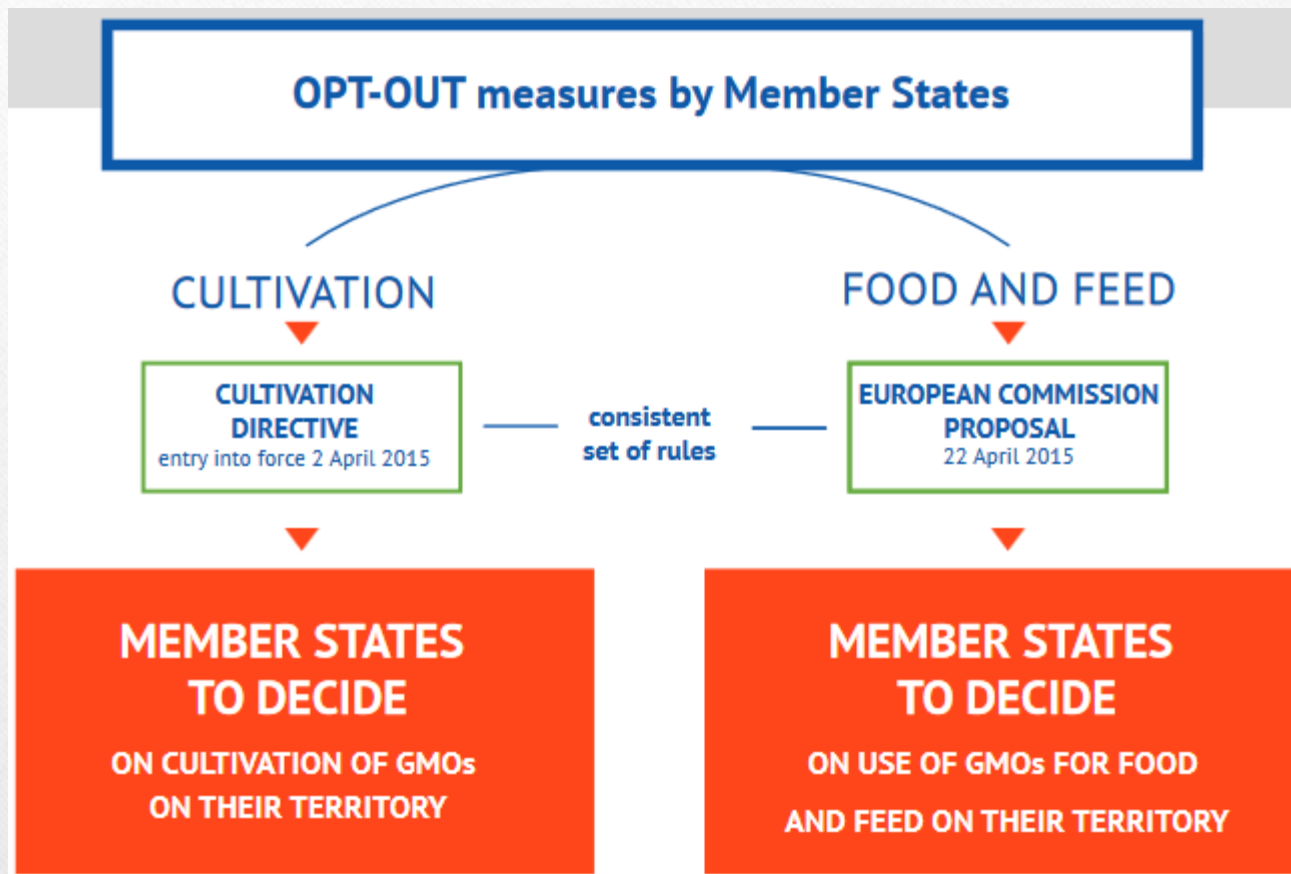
OPT-OUT measures by Member States

CULTIVATION

CULTIVATION DIRECTIVE
entry into force 2 April 2015

consistent set of rules

FOOD AND FEED

EUROPEAN COMMISSION PROPOSAL
22 April 2015

MEMBER STATES TO DECIDE
ON CULTIVATION OF GMOs ON THEIR TERRITORY

MEMBER STATES TO DECIDE
ON USE OF GMOs FOR FOOD AND FEED ON THEIR TERRITORY